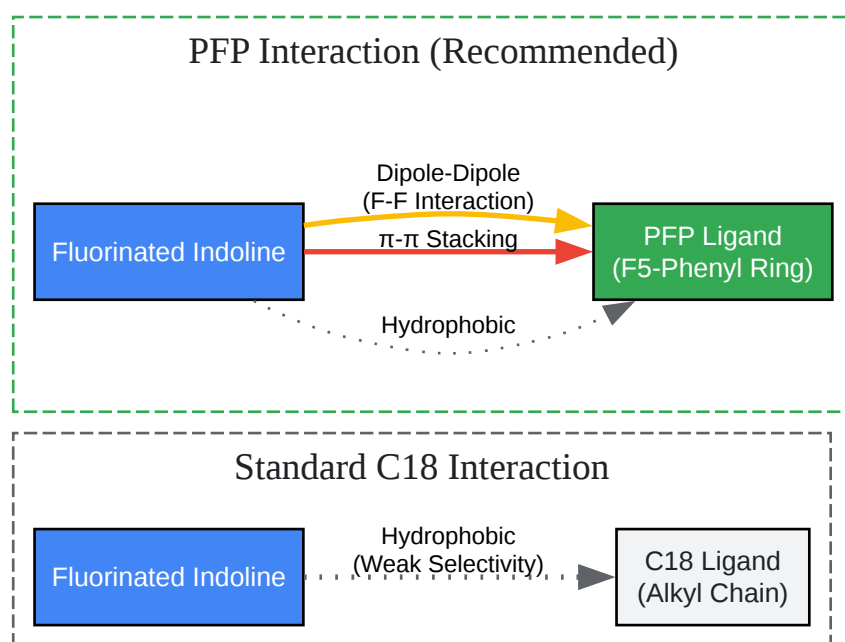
PFP Interaction (Recommended)

Dipole-Dipole
(F-F Interaction)

Fluorinated Indoline

π-π Stacking

PFP Ligand
(F5-Phenyl Ring)

Hydrophobic

Standard C18 Interaction

Fluorinated Indoline

Hydrophobic
(Weak Selectivity)

C18 Ligand
(Alkyl Chain)